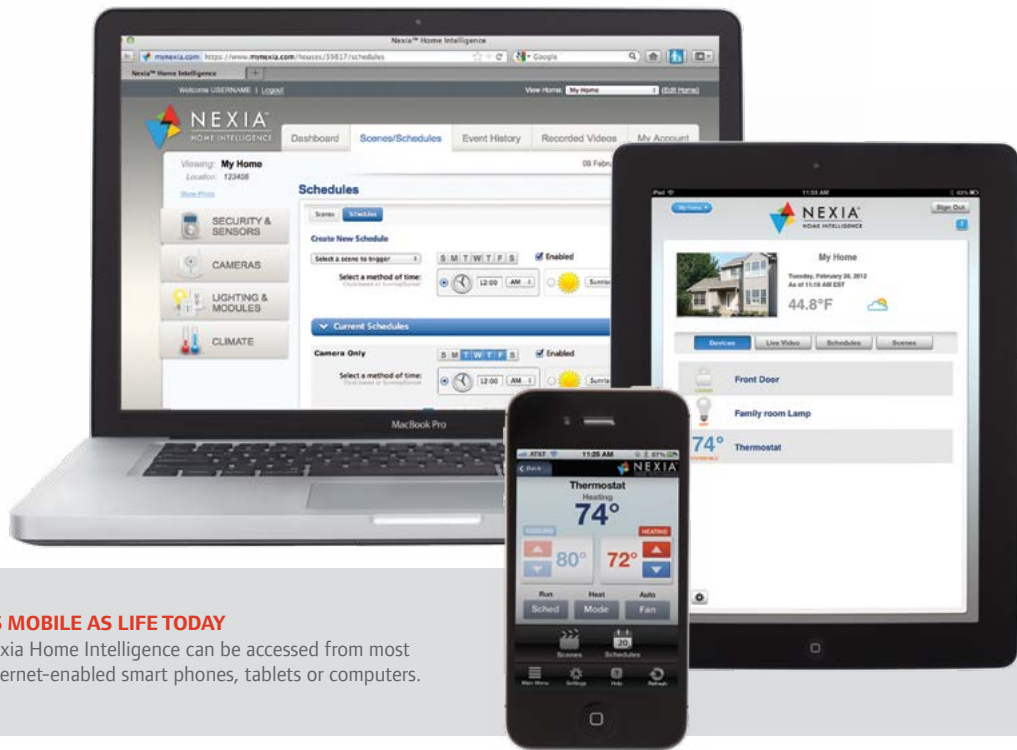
Nexia™ Home Intelligence

mynexia.com https://www.mynexia.com/houses/39817/schedules

Google

Nexia™ Home Intelligence

Welcome USERNAME | Logout

View Home: My Home | (Edit Home)

NEXIA HOME INTELLIGENCE

Dashboard | Scenes/Schedules | Event History | Recorded Videos | My Account

Viewing: My Home
Location: 123456

Show Photo

08 Febr

SECURITY & SENSORS

CAMERAS

LIGHTING & MODULES

CLIMATE

Schedules

Scenes | Schedules

Create New Schedule

Select a scene to trigger

S M T W T F S

Enabled

Select a method of time:

12:00 AM

Sunris

Current Schedules

Camera Only

S M T W T F S

Enabled

Select a method of time:

12:00 AM

Sunris

MacBook Pro

iPad 11:03 AM 63%

My Home

Sign Out

NEXIA HOME INTELLIGENCE

My Home

Tuesday, February 28, 2012
As of 11:18 AM EST

44.8°F

Devices | Live Video | Schedules | Scenes

Front Door

Family room Lamp

74°

Thermostat

AT&T 11:25 AM 67%

Back

NEXIA

Thermostat
Heating
74°

COOLING

HEATING

80°

72°

Run | Heat | Auto

Sched | Mode | Fan

20

Scenes | Schedules

Main Menu | Settings | Help | Refresh

S MOBILE AS LIFE TODAY

xia Home Intelligence can be accessed from most ernet-enabled smart phones, tablets or computers.